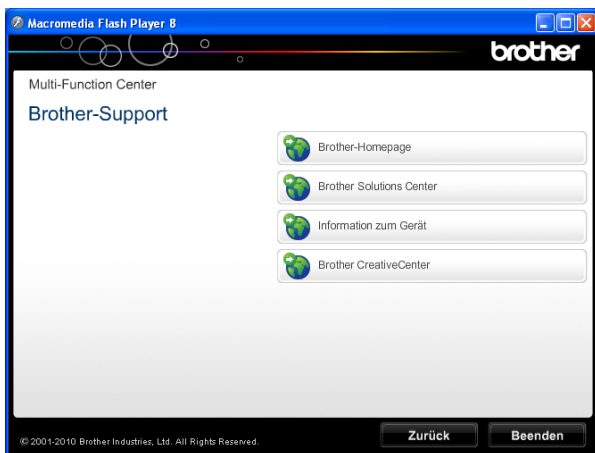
Macromedia Flash Player 8

brother

Multi-Function Center

Brother-Support

Brother-Homepage

Brother Solutions Center

Information zum Gerät

Brother CreativeCenter

© 2001-2010 Brother Industries, Ltd. All Rights Reserved.

Zurück

Beenden